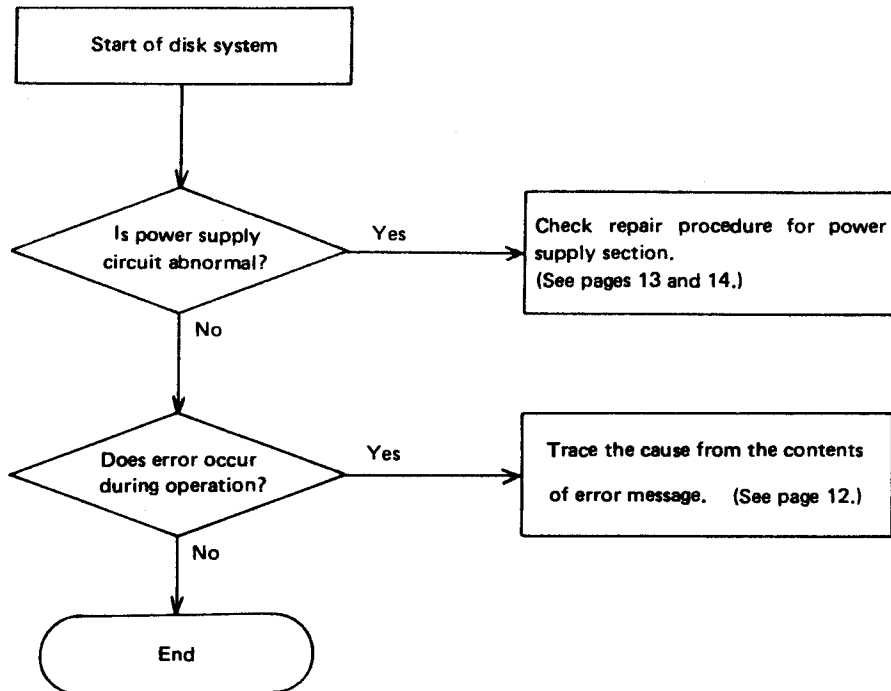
Start of disk system

Is power supply circuit abnormal?

Yes

Check repair procedure for power supply section. (See pages 13 and 14.)

No

Does error occur during operation?

Yes

Trace the cause from the contents of error message. (See page 12.)

No

End